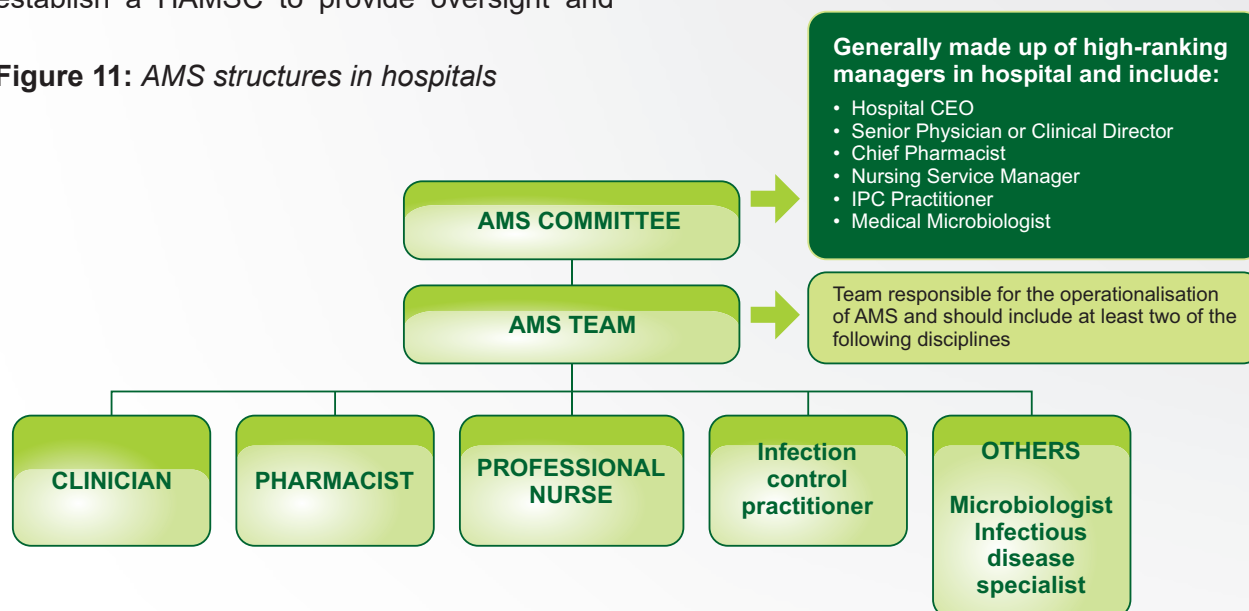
establish a HAMSC to provide oversight and

**Figure 11:** *AMS structures in hospitals*

AMS COMMITTEE

Generally made up of high-ranking managers in hospital and include:
• Hospital CEO
• Senior Physician or Clinical Director
• Chief Pharmacist
• Nursing Service Manager
• IPC Practitioner
• Medical Microbiologist

AMS TEAM

Team responsible for the operationalisation of AMS and should include at least two of the following disciplines

CLINICIAN

PHARMACIST

PROFESSIONAL NURSE

Infection control practitioner

OTHERS

Microbiologist Infectious disease specialist